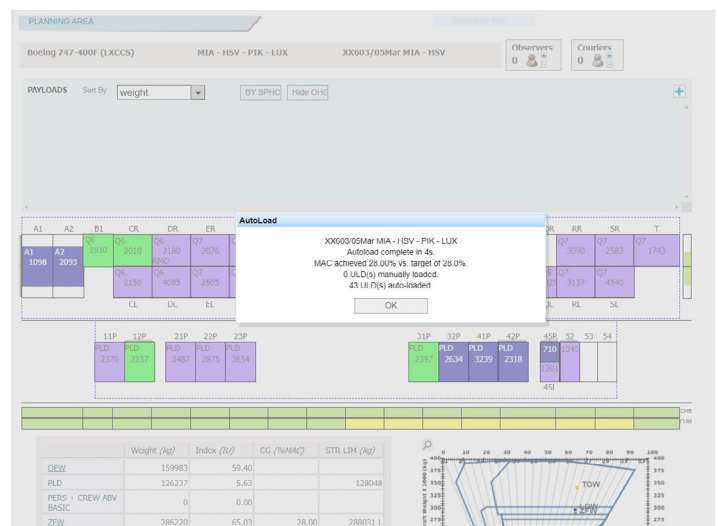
PLANNING AREA

Boeing 747-400F (LXCCS)   MIA - HSV - PIK - LUX   XX603/05Mar MIA - HSV

Observers 0
Couriers 0

PAYLOADS   Sort By   weight   BY SPHC   Hide OHC

A1   A2   B1   CR   DR   ER
A1 1098   A2 2093   Q6 1930   Q6 2010 RMD   Q6 2180 RMD   Q7 2076
Q6 2150   Q6 4085   Q7 2505
CL   DL   EL

R   RR   SR   T
Q7 3090   Q7 2583   Q7 1743
Q7 3137   Q7 4540
JL   RL   SL

AutoLoad
XX603/05Mar MIA - HSV - PIK - LUX
Autoload complete in 4s.
MAC achieved 28.00% vs. target of 28.0%.
0 ULD(s) manually loaded.
43 ULD(s) auto-loaded
OK

11P   12P   21P   22P   23P
PLD 2370   PLD 2137   PLD 3487   PLD 2875   PLD 3654

31P   32P   41P   42P   45R   52   53   54
PLD 2397   PLD 2634   PLD 3239   PLD 2318   710   1345   1201
45L

CRB
CUM

| | Weight (kg) | Index (IU) | CG (%MAC) | STR LIM (kg) |
|---|---|---|---|---|
| OEW | 159983 | 59.40 | | |
| PLD | 126237 | 5.63 | | 128048 |
| PERS + CREW ABV BASIC | 0 | 0.00 | | |
| ZFW | 286220 | 65.03 | 28.00 | 288031 |

10 20 30 40 50 60 70 80 90 100
400 375 350 325 300 275
TOW
ZFW